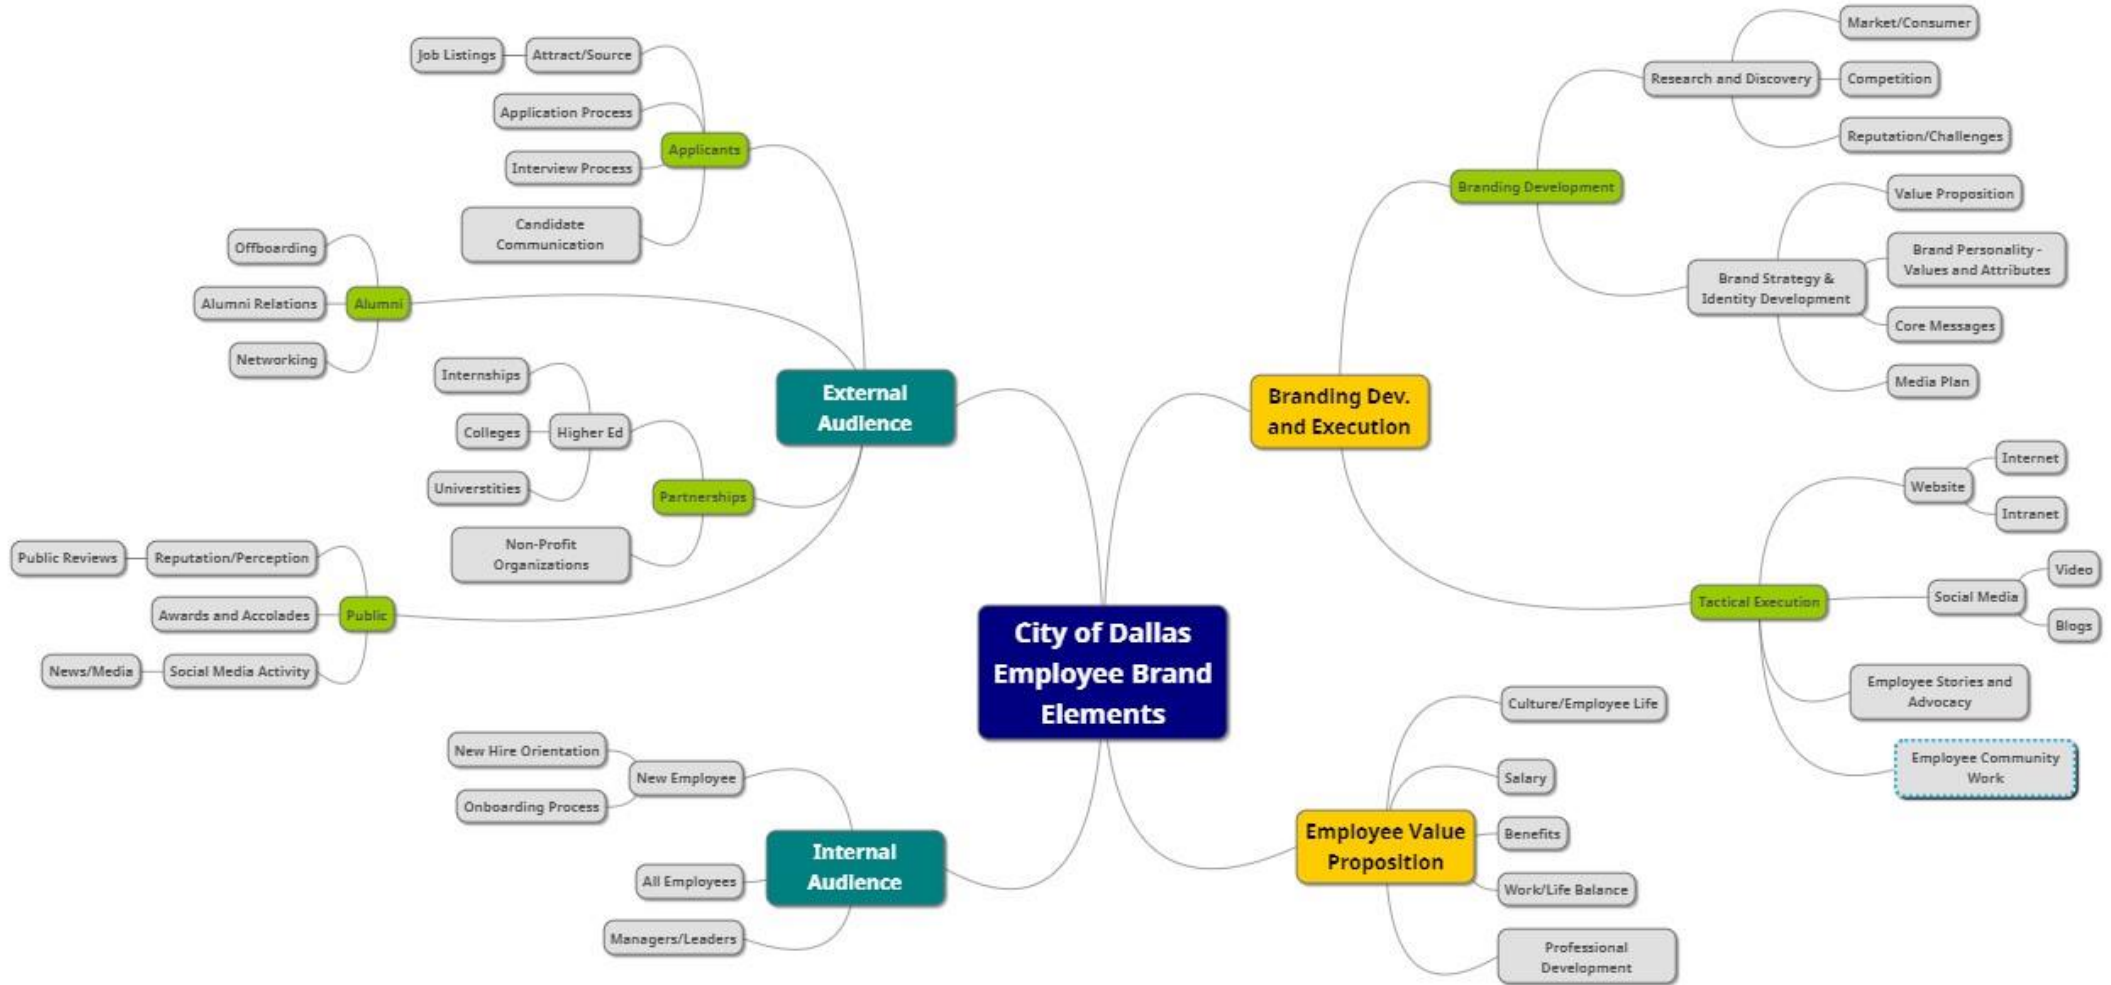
City of Dallas Employee Brand Elements

External Audience

Applicants
Attract/Source
Job Listings
Application Process
Interview Process
Candidate Communication

Alumni
Offboarding
Alumni Relations
Networking

Partnerships
Higher Ed
Internships
Colleges
Universtities
Non-Profit Organizations

Public
Reputation/Perception
Public Reviews
Awards and Accolades
Social Media Activity
News/Media

Internal Audience

New Employee
New Hire Orientation
Onboarding Process
All Employees
Managers/Leaders

Branding Dev. and Execution

Branding Development
Research and Discovery
Market/Consumer
Competition
Reputation/Challenges
Brand Strategy & Identity Development
Value Proposition
Brand Personality - Values and Attributes
Core Messages
Media Plan

Tactical Execution
Website
Internet
Intranet
Social Media
Video
Blogs
Employee Stories and Advocacy
Employee Community Work

Employee Value Proposition
Culture/Employee Life
Salary
Benefits
Work/Life Balance
Professional Development